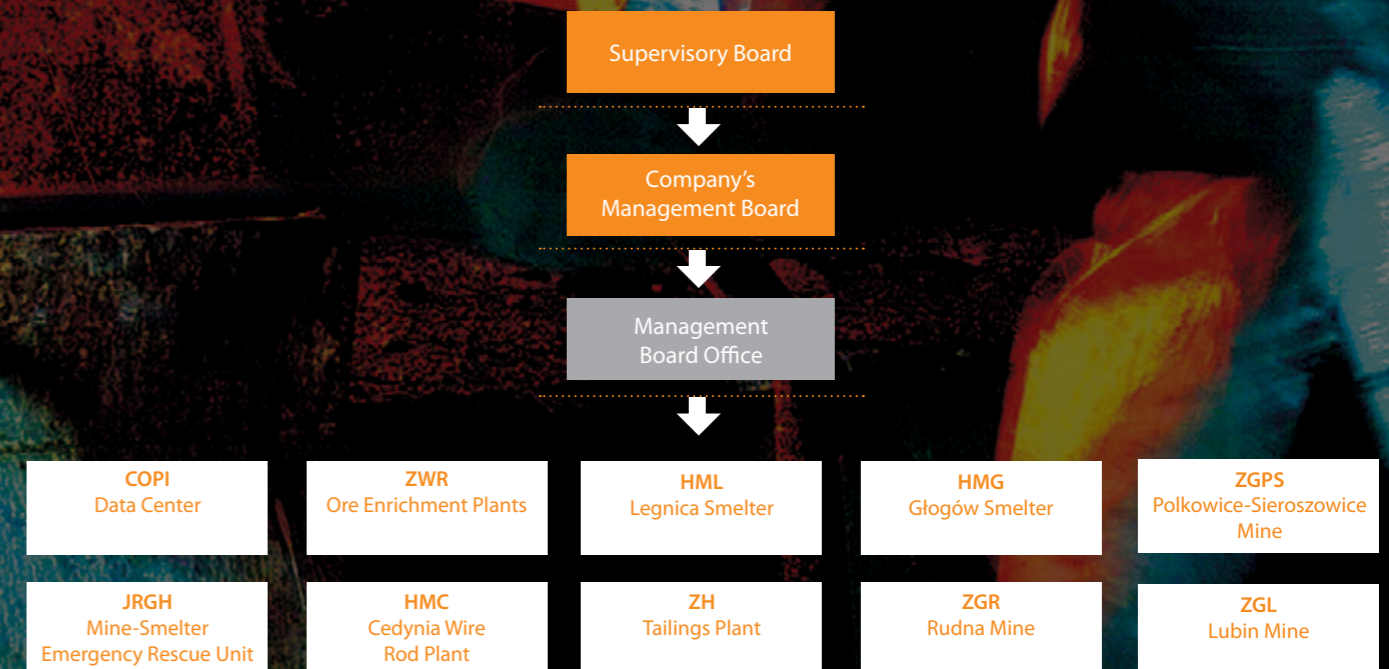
Supervisory Board

Company's Management Board

Management Board Office

COPI
Data Center

ZWR
Ore Enrichment Plants

HML
Legnica Smelter

HMG
Głogów Smelter

ZGPS
Polkowice-Sieroszowice Mine

JRGH
Mine-Smelter Emergency Rescue Unit

HMC
Cedynia Wire Rod Plant

ZH
Tailings Plant

ZGR
Rudna Mine

ZGL
Lubin Mine